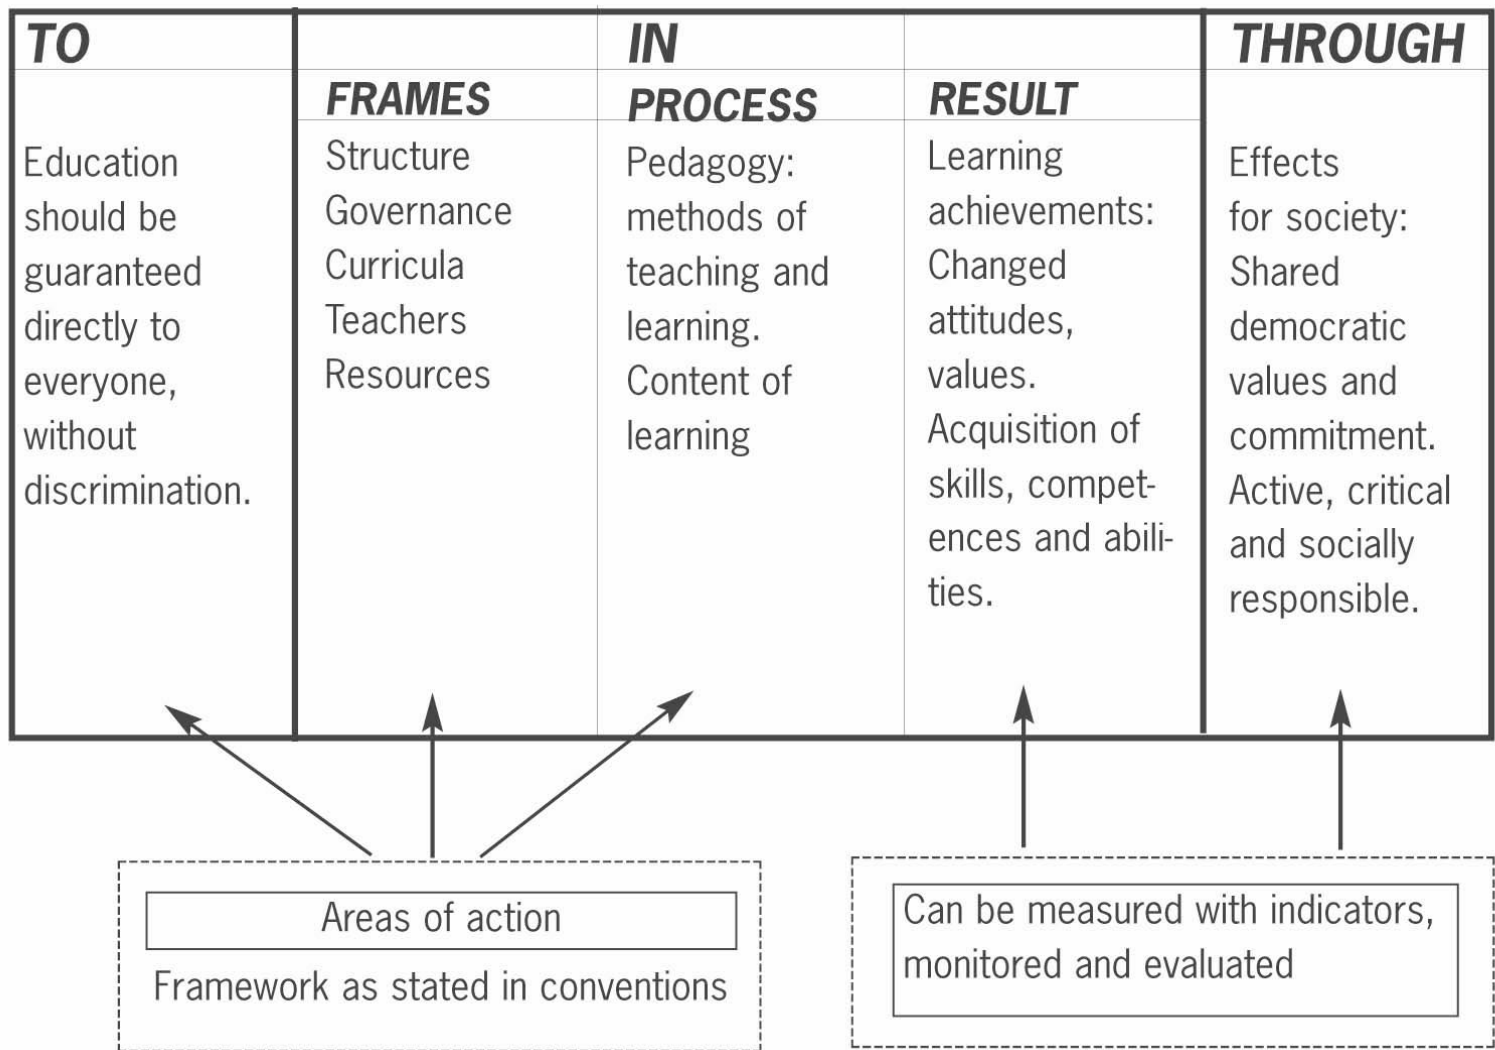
| TO | IN | | | THROUGH |
|---|---|---|---|---|
| | FRAMES | PROCESS | RESULT | |
| Education should be guaranteed directly to everyone, without discrimination. | Structure Governance Curricula Teachers Resources | Pedagogy: methods of teaching and learning. Content of learning | Learning achievements: Changed attitudes, values. Acquisition of skills, competences and abilities. | Effects for society: Shared democratic values and commitment. Active, critical and socially responsible. |

Areas of action

Framework as stated in conventions

Can be measured with indicators, monitored and evaluated